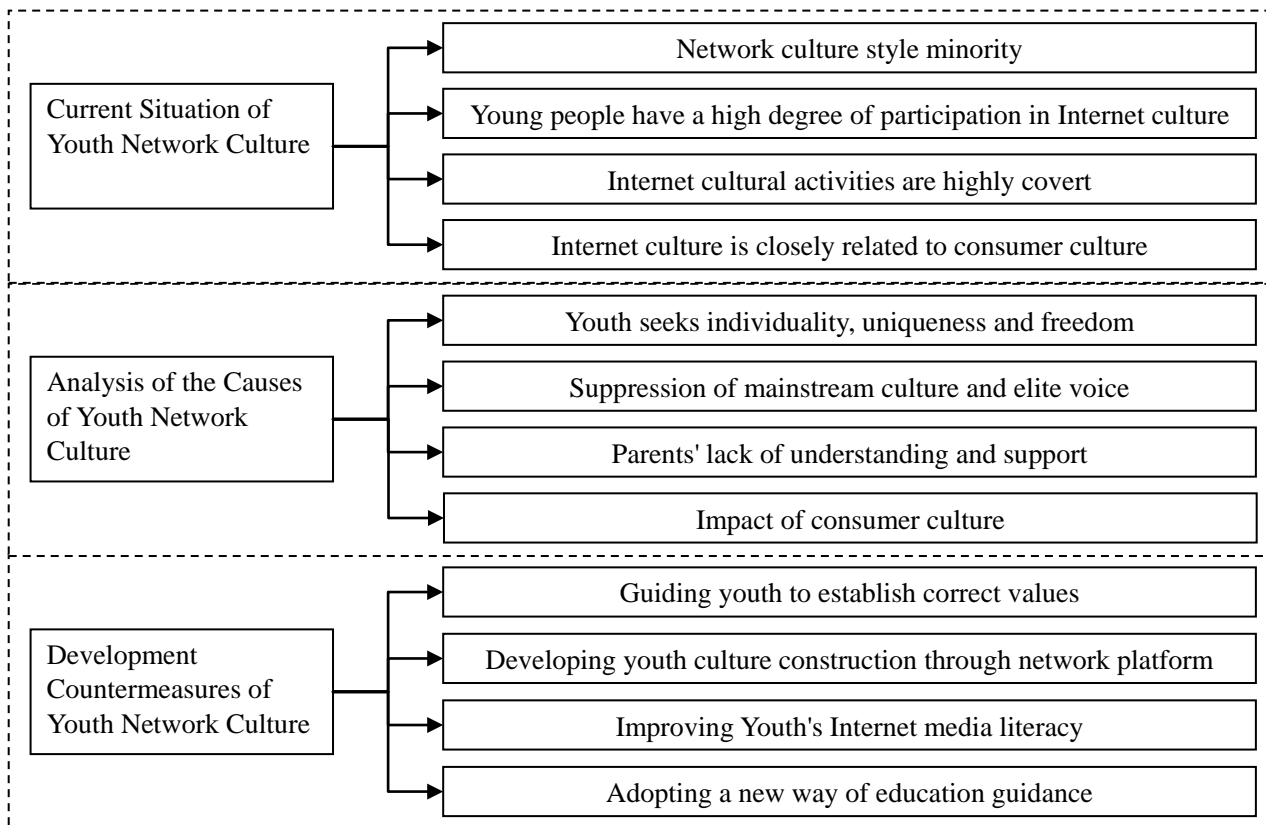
Current Situation of Youth Network Culture

Network culture style minority

Young people have a high degree of participation in Internet culture

Internet cultural activities are highly covert

Internet culture is closely related to consumer culture

Analysis of the Causes of Youth Network Culture

Youth seeks individuality, uniqueness and freedom

Suppression of mainstream culture and elite voice

Parents' lack of understanding and support

Impact of consumer culture

Development Countermeasures of Youth Network Culture

Guiding youth to establish correct values

Developing youth culture construction through network platform

Improving Youth's Internet media literacy

Adopting a new way of education guidance